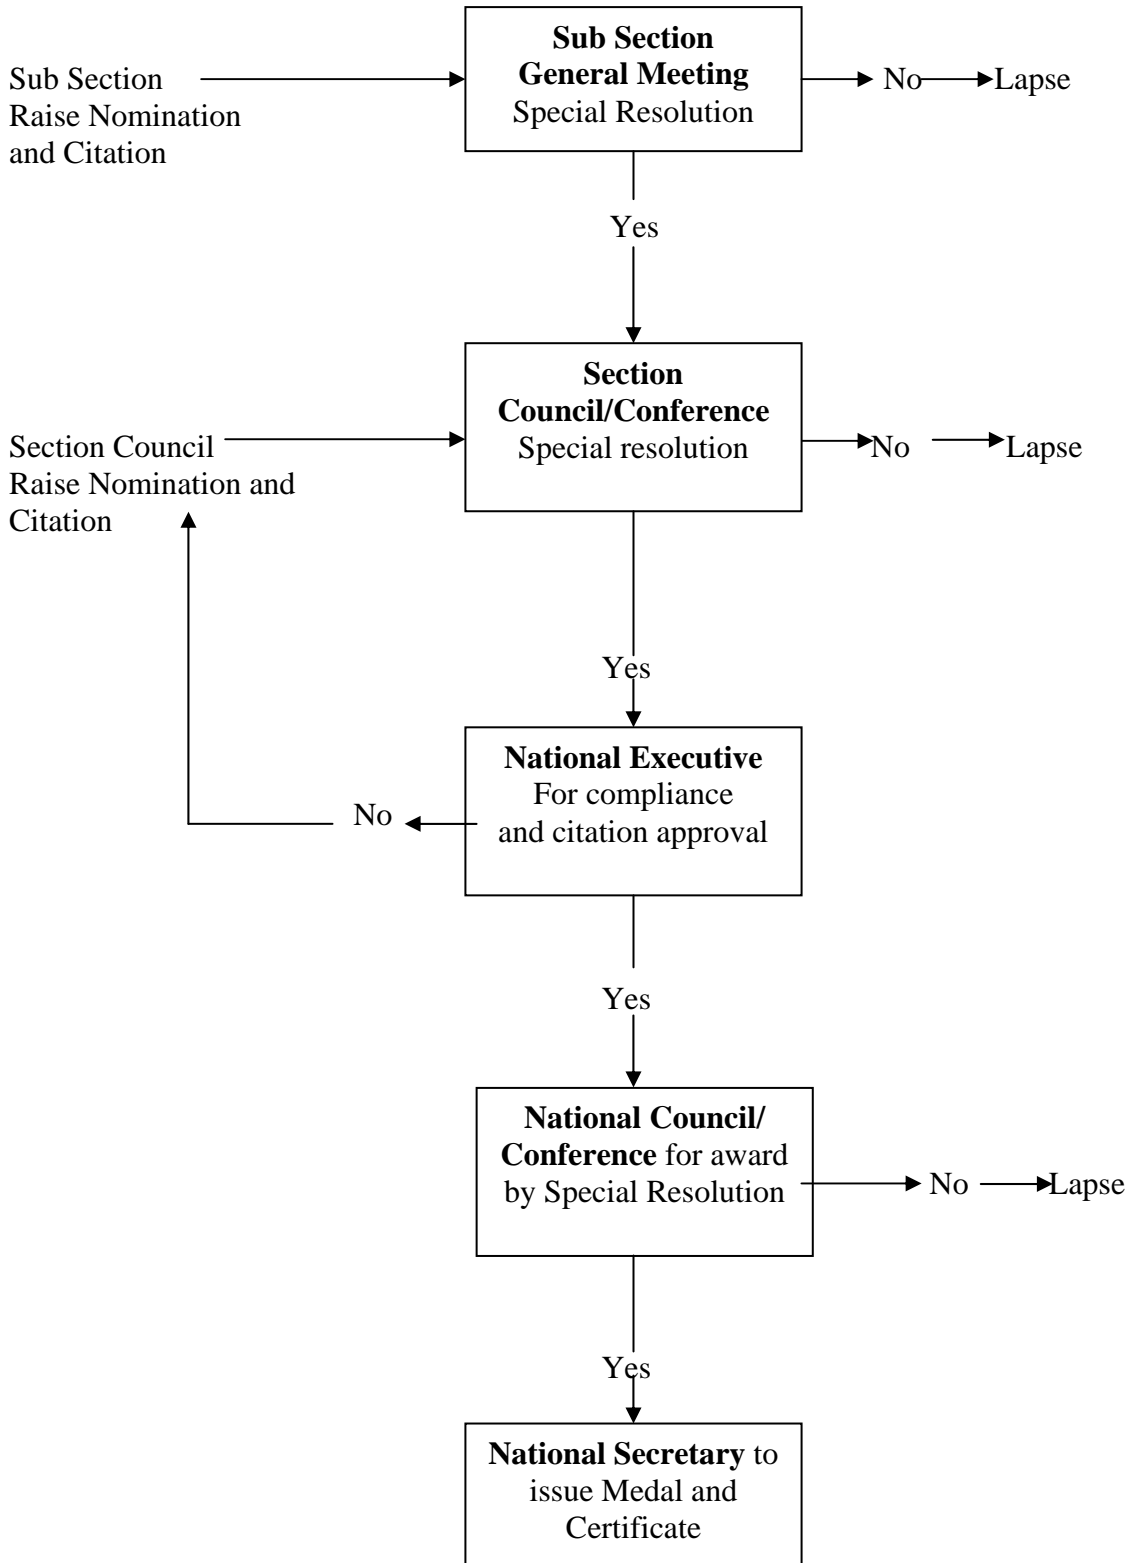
Sub Section Raise Nomination and Citation

**Sub Section General Meeting** Special Resolution

No

Lapse

Yes

Section Council Raise Nomination and Citation

**Section Council/Conference** Special resolution

No

Lapse

Yes

**National Executive** For compliance and citation approval

No

Yes

**National Council/ Conference** for award by Special Resolution

No

Lapse

Yes

**National Secretary** to issue Medal and Certificate